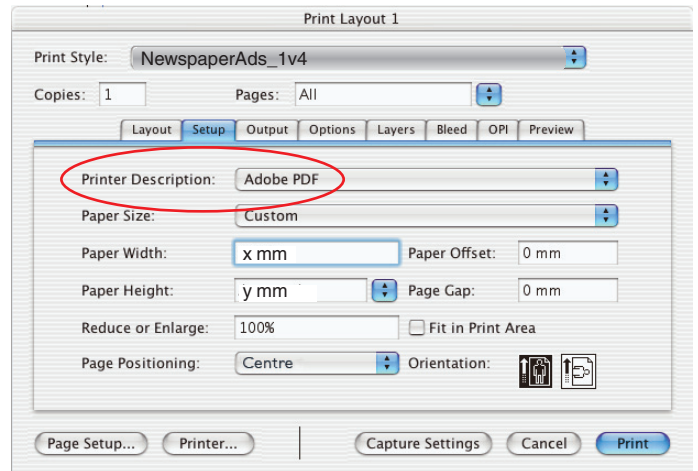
Print Layout 1

Print Style: NewspaperAds_1v4

Copies: 1

Pages: All

Layout | Setup | Output | Options | Layers | Bleed | OPI | Preview

Printer Description: Adobe PDF

Paper Size: Custom

Paper Width: x mm

Paper Offset: 0 mm

Paper Height: y mm

Page Gap: 0 mm

Reduce or Enlarge: 100%

Fit in Print Area

Page Positioning: Centre

Orientation:

Page Setup...

Printer...

Capture Settings

Cancel

Print